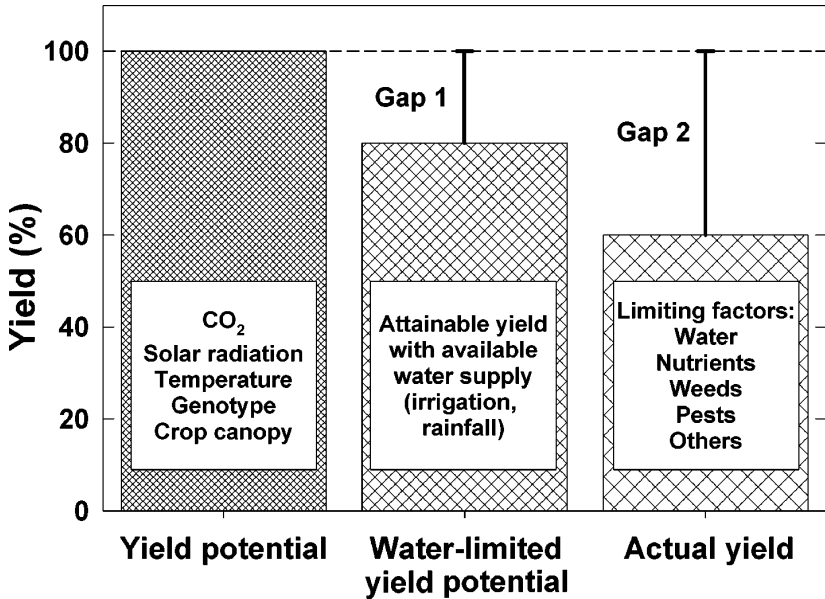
Yield (%)

100
80
60
40
20
0

Gap 1
Gap 2

$CO_2$
Solar radiation
Temperature
Genotype
Crop canopy

Attainable yield with available water supply (irrigation, rainfall)

Limiting factors:
Water
Nutrients
Weeds
Pests
Others

Yield potential
Water-limited yield potential
Actual yield